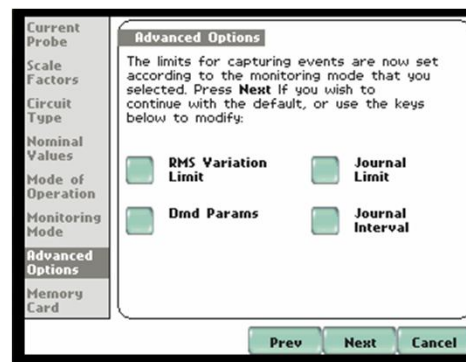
Current Probe

Scale Factors

Circuit Type

Nominal Values

Mode of Operation

Monitoring Mode

Advanced Options

Memory Card

Advanced Options

The limits for capturing events are now set according to the monitoring mode that you selected. Press **Next** If you wish to continue with the default, or use the keys below to modify:

RMS Variation Limit

Journal Limit

Dmd Params

Journal Interval

Prev

Next

Cancel